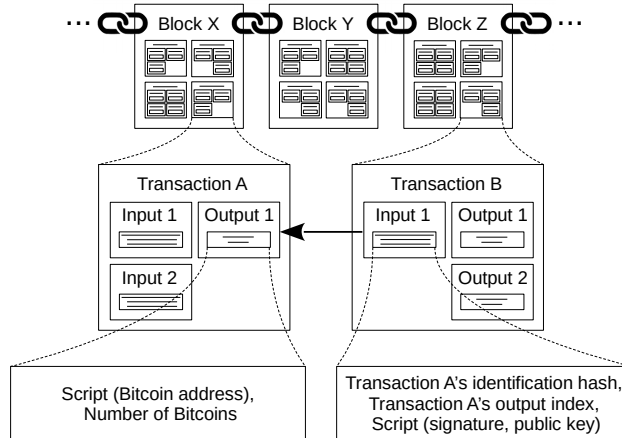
··· Block X Block Y Block Z ···

Transaction A

Input 1

Output 1

Input 2

Transaction B

Input 1

Output 1

Output 2

Script (Bitcoin address), Number of Bitcoins

Transaction A's identification hash, Transaction A's output index, Script (signature, public key)